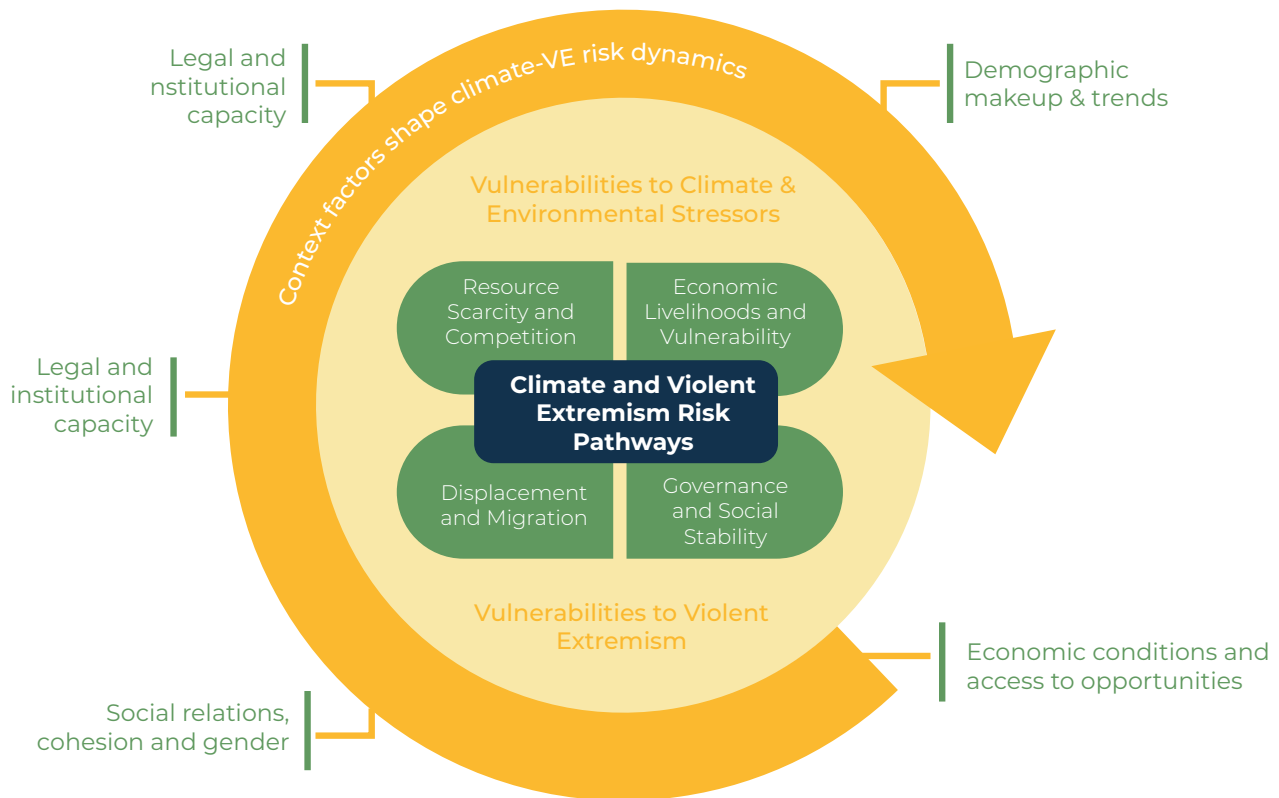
Legal and nstitutional capacity

Context factors shape climate-VE risk dynamics

Demographic makeup & trends

Vulnerabilities to Climate & Environmental Stressors

Resource Scarcity and Competition

Economic Livelihoods and Vulnerability

Legal and institutional capacity

Climate and Violent Extremism Risk Pathways

Displacement and Migration

Governance and Social Stability

Vulnerabilities to Violent Extremism

Economic conditions and access to opportunities

Social relations, cohesion and gender